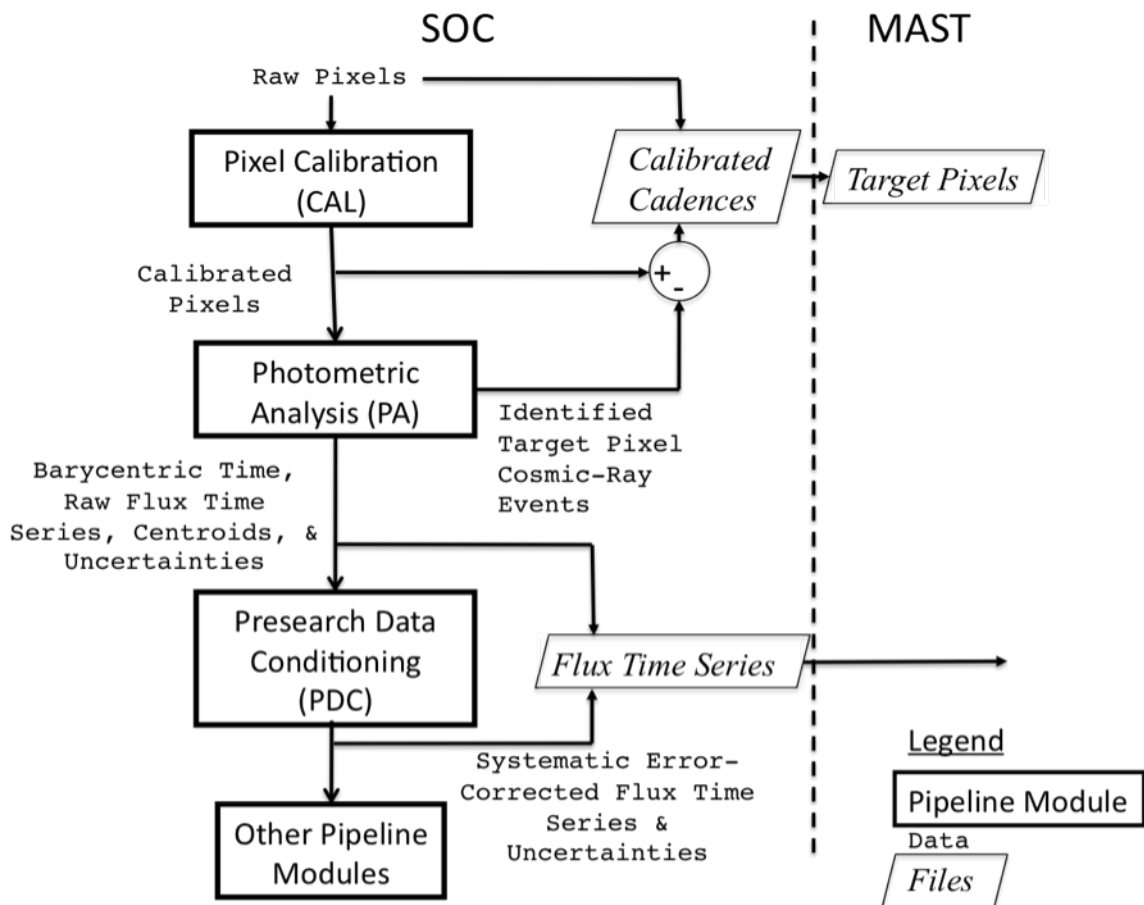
SOC

MAST

Raw Pixels

Pixel Calibration (CAL)

Calibrated Cadences

Target Pixels

Calibrated Pixels

+ -

Photometric Analysis (PA)

Identified Target Pixel Cosmic-Ray Events

Barycentric Time, Raw Flux Time Series, Centroids, & Uncertainties

Presearch Data Conditioning (PDC)

Flux Time Series

Systematic Error-Corrected Flux Time Series & Uncertainties

Other Pipeline Modules

Legend

Pipeline Module

Data

Files